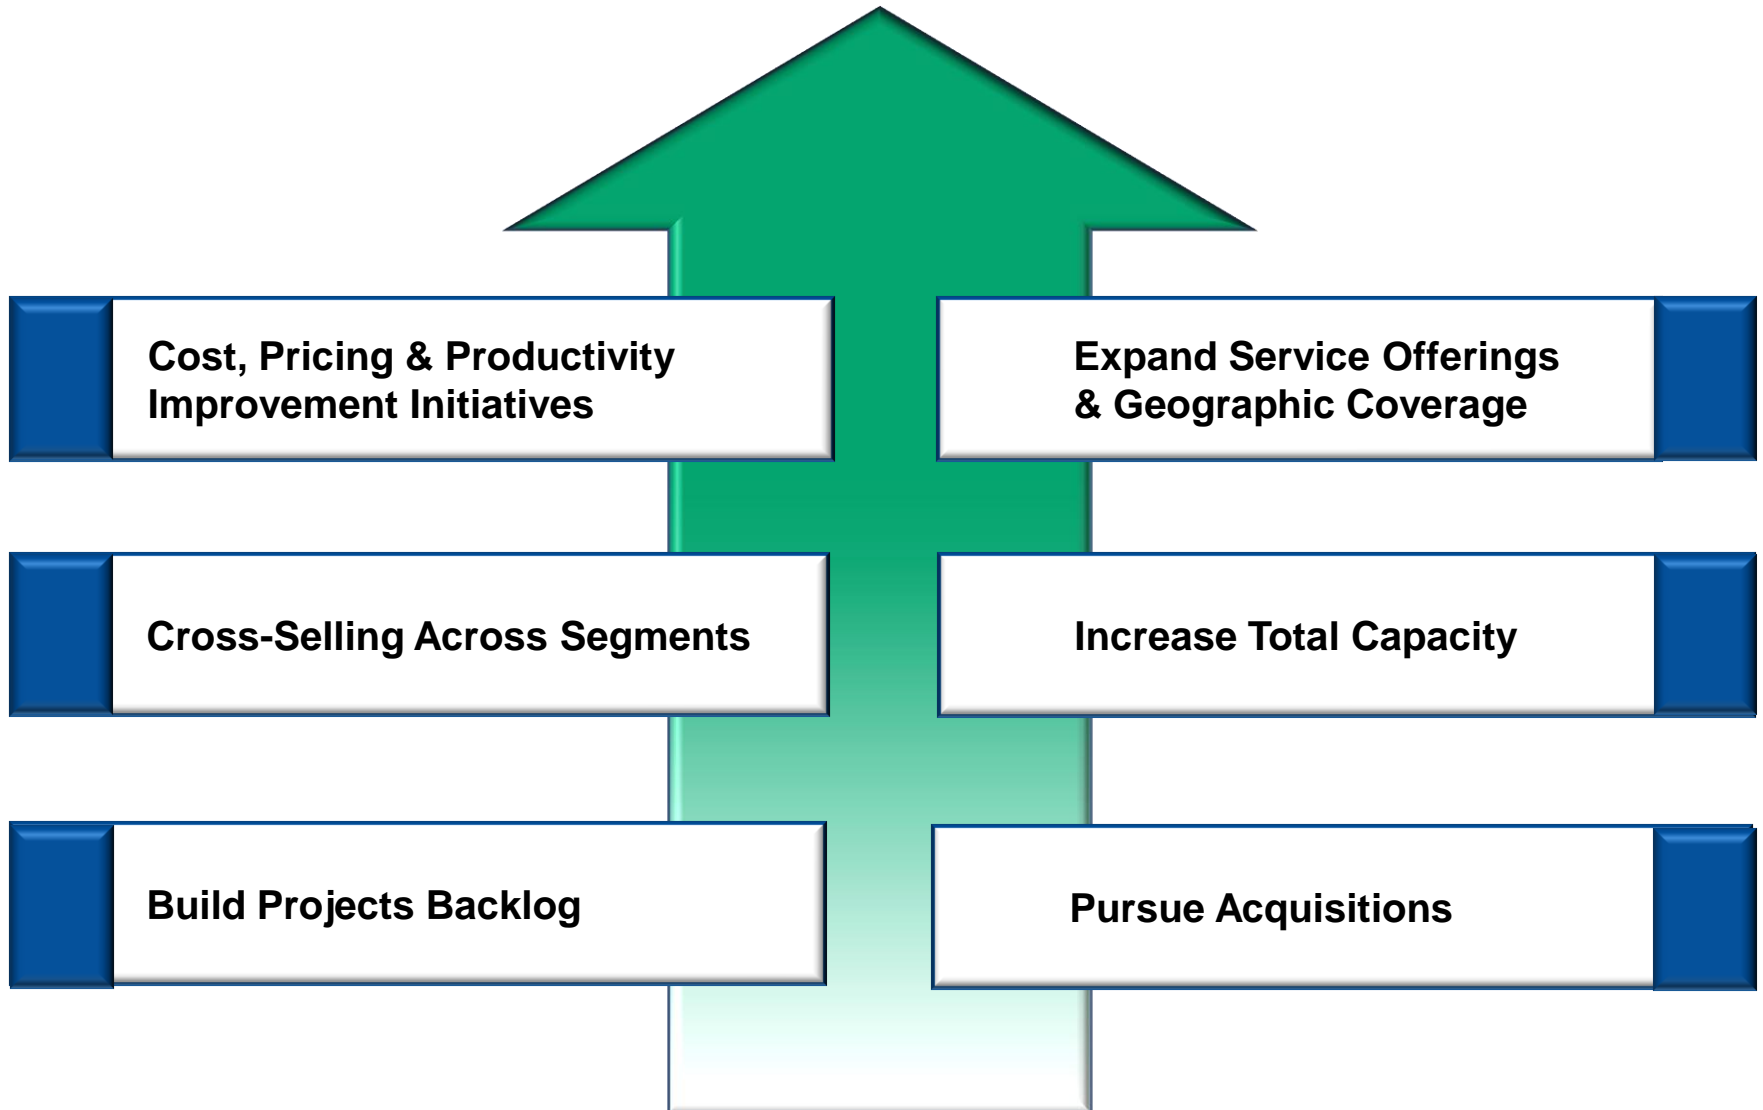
Cost, Pricing & Productivity Improvement Initiatives

Expand Service Offerings & Geographic Coverage

Cross-Selling Across Segments

Increase Total Capacity

Build Projects Backlog

Pursue Acquisitions